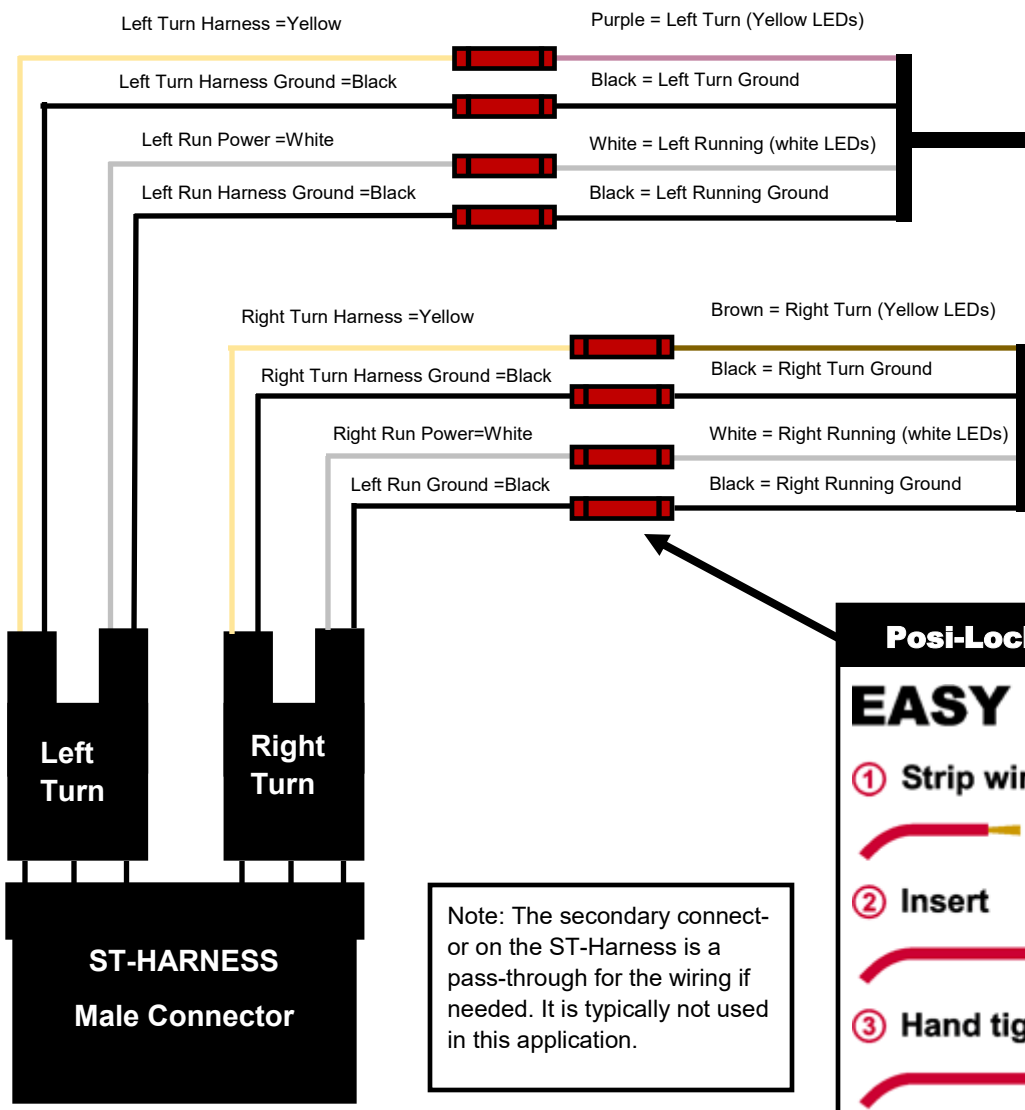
Left Turn Harness =Yellow

Purple = Left Turn (Yellow LEDs)

Left Turn Harness Ground =Black

Black = Left Turn Ground

Left Run Power =White

White = Left Running (white LEDs)

Left Run Harness Ground =Black

Black = Left Running Ground

Right Turn Harness =Yellow

Brown = Right Turn (Yellow LEDs)

Right Turn Harness Ground =Black

Black = Right Turn Ground

Right Run Power=White

White = Right Running (white LEDs)

Left Run Ground =Black

Black = Right Running Ground

Posi-Loc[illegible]

EASY

① Strip wi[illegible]

② Insert

③ Hand tig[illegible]

Left Turn

Right Turn

ST-HARNESS

Male Connector

Note: The secondary connector on the ST-Harness is a pass-through for the wiring if needed. It is typically not used in this application.